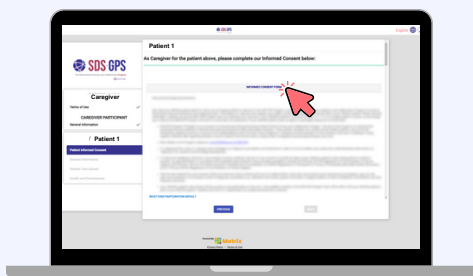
SDS GPS

English

SDS GPS

Caregiver

Terms of Use

CAREGIVER PARTICIPANT

General Information

Patient 1

Patient Informed Consent

Patient 1

As Caregiver for the patient above, please complete our Informed Consent below:

INFORMED CONSENT FORM

PREVIOUS

NEXT

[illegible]